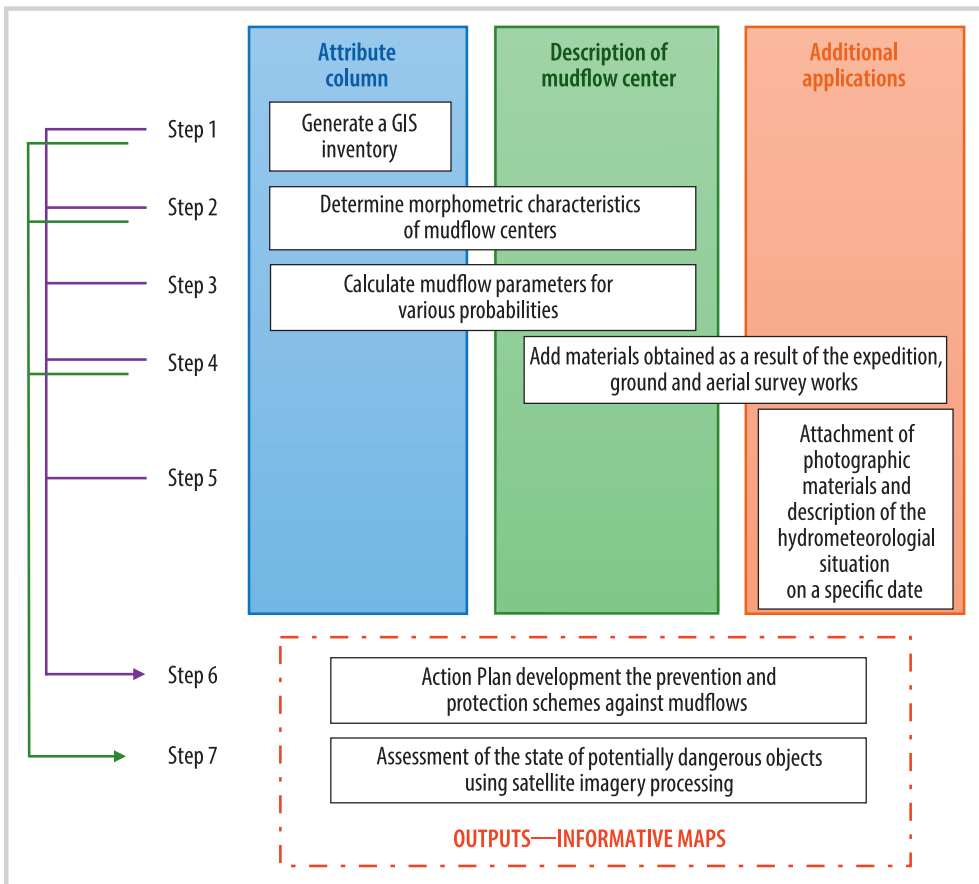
Attribute column

Description of mudflow center

Additional applications

Step 1

Generate a GIS inventory

Step 2

Determine morphometric characteristics of mudflow centers

Step 3

Calculate mudflow parameters for various probabilities

Step 4

Add materials obtained as a result of the expedition, ground and aerial survey works

Step 5

Attachment of photographic materials and description of the hydrometeorologial situation on a specific date

Step 6

Action Plan development the prevention and protection schemes against mudflows

Step 7

Assessment of the state of potentially dangerous objects using satellite imagery processing

OUTPUTS—INFORMATIVE MAPS